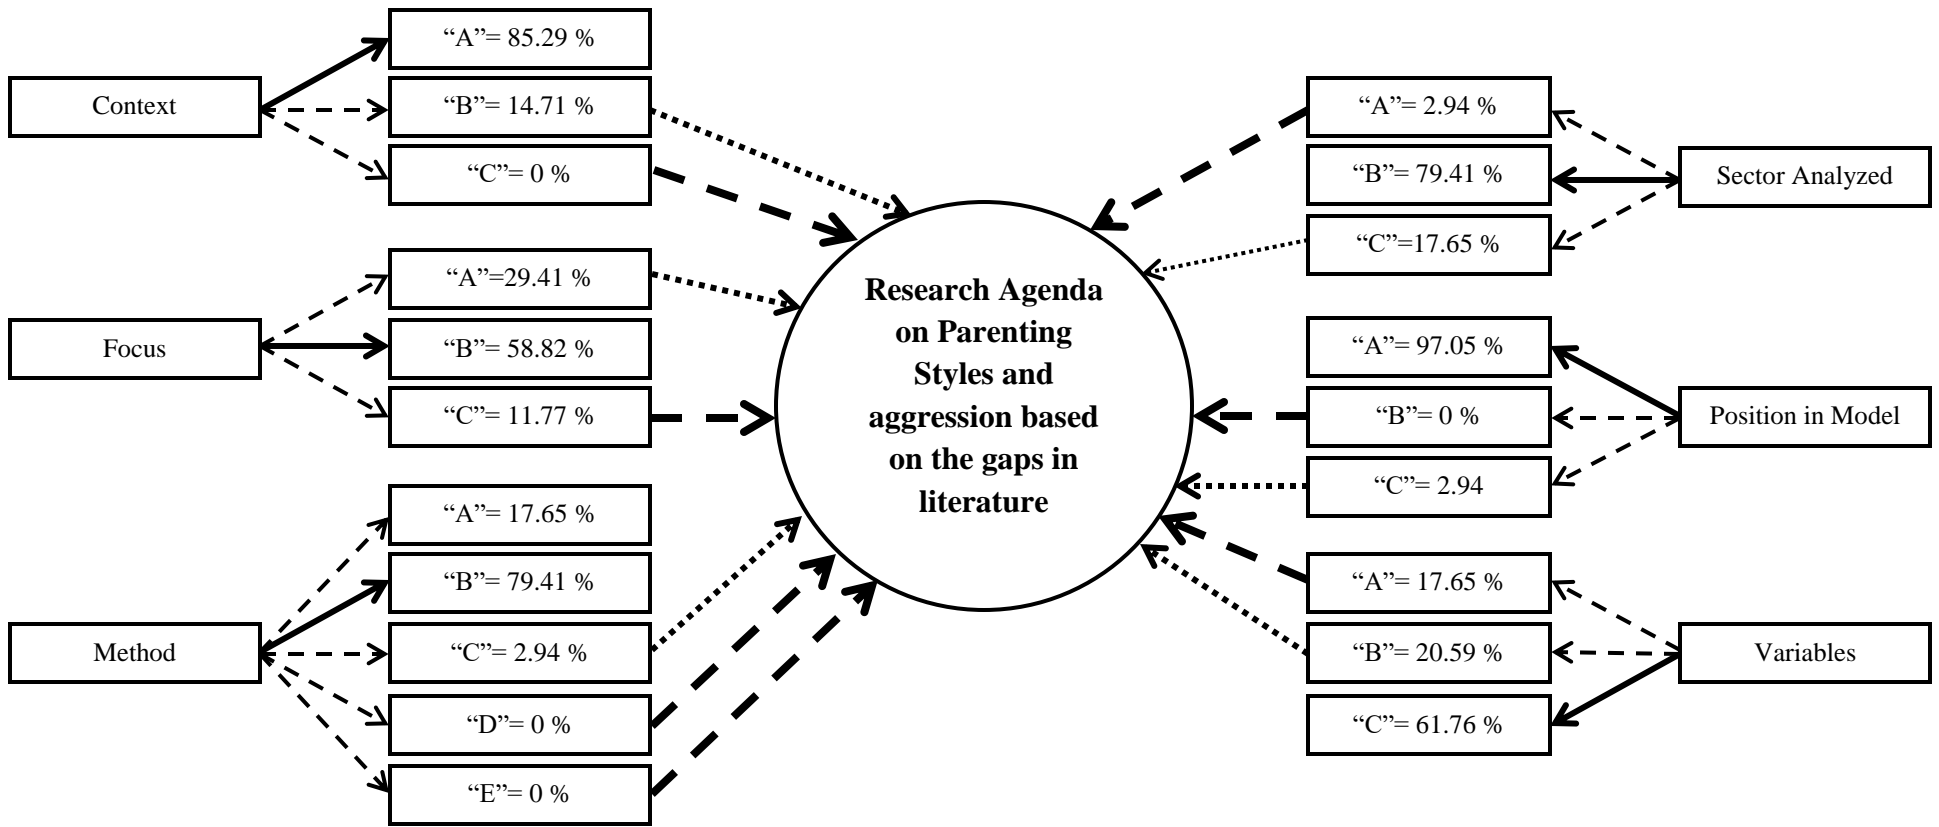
Context

"A"= 85.29 %

"B"= 14.71 %

"C"= 0 %

Focus

"A"=29.41 %

"B"= 58.82 %

"C"= 11.77 %

Method

"A"= 17.65 %

"B"= 79.41 %

"C"= 2.94 %

"D"= 0 %

"E"= 0 %

Research Agenda on Parenting Styles and aggression based on the gaps in literature

"A"= 2.94 %

"B"= 79.41 %

"C"=17.65 %

Sector Analyzed

"A"= 97.05 %

"B"= 0 %

"C"= 2.94

Position in Model

"A"= 17.65 %

"B"= 20.59 %

"C"= 61.76 %

Variables